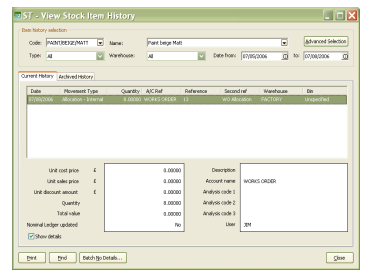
ST - View Stock Item History

Item history selection

Code: PAINTBEIGEMATT

Name: Paint beige Matt

Advanced Selection

Type: All

Warehouse: All

Date from: 07/05/2006

to: 07/08/2006

Current History

Archived History

| Date | Movement Type | Quantity | A/C Ref | Reference | Second ref | Warehouse | Bin |
|---|---|---|---|---|---|---|---|
| 07/08/2006 | Allocation - Internal | 8.00000 | WORKS ORDER | 13 | WO Allocation | FACTORY | Unspecified |

Unit cost price £ 0.00000

Unit sales price £ 0.00000

Unit discount amount £ 0.00000

Quantity 0.00000

Total value 0.00000

Nominal Ledger updated No

Description

Account name WORKS ORDER

Analysis code 1

Analysis code 2

Analysis code 3

User JIM

Show details

Print

Find

Batch No Details...

Close